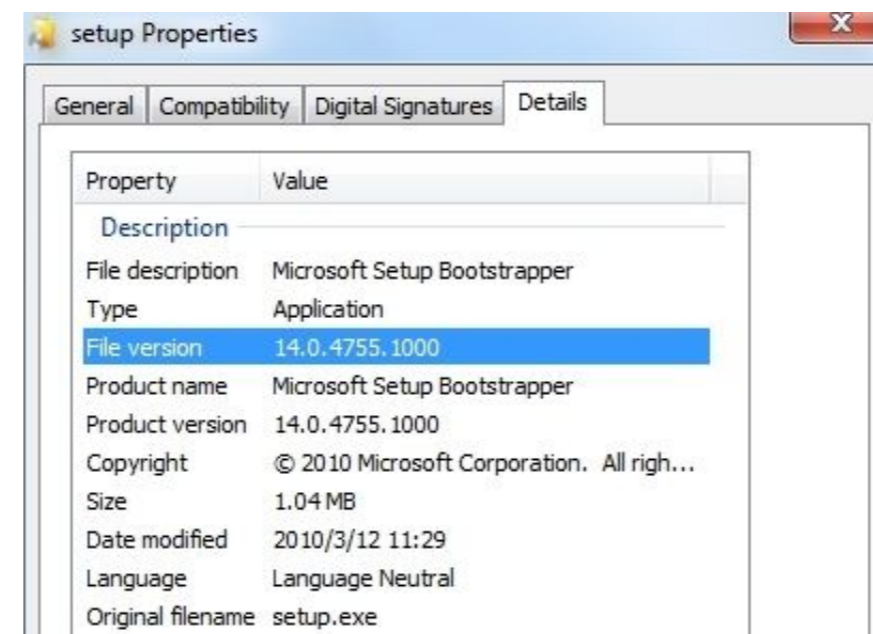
setup Properties

General | Compatibility | Digital Signatures | Details

| Property | Value |
|---|---|
| Description | |
| File description | Microsoft Setup Bootstrapper |
| Type | Application |
| File version | 14.0.4755.1000 |
| Product name | Microsoft Setup Bootstrapper |
| Product version | 14.0.4755.1000 |
| Copyright | © 2010 Microsoft Corporation. All righ... |
| Size | 1.04 MB |
| Date modified | 2010/3/12 11:29 |
| Language | Language Neutral |
| Original filename | setup.exe |